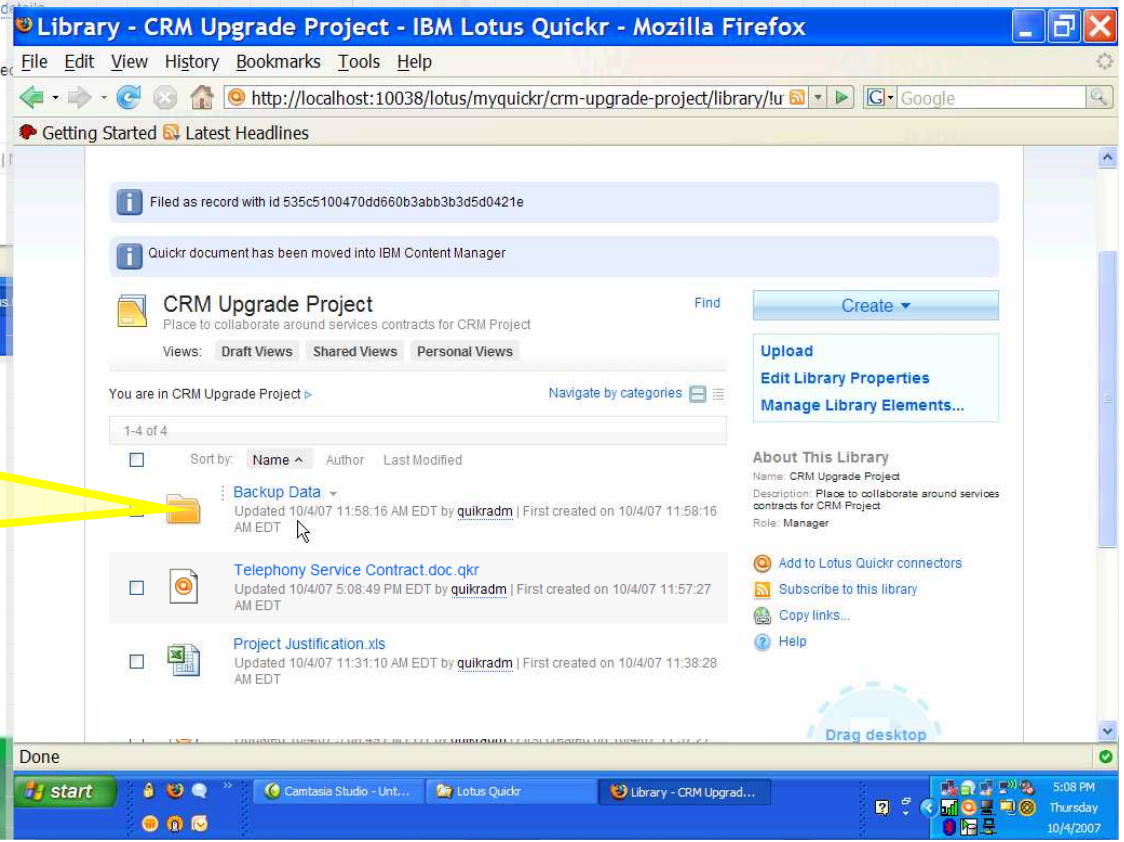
Library - CRM Upgrade Project - IBM Lotus Quickr - Mozilla Firefox

File Edit View History Bookmarks Tools Help

http://localhost:10038/lotus/myquickr/crm-upgrade-project/library/lu

Google

Getting Started Latest Headlines

Filed as record with id 535c5100470dd660b3abb3b3d5d0421e

Quickr document has been moved into IBM Content Manager

CRM Upgrade Project
Place to collaborate around services contracts for CRM Project

Find

Views: Draft Views Shared Views Personal Views

Create ▾

Upload
Edit Library Properties
Manage Library Elements...

You are in CRM Upgrade Project ▹

Navigate by categories

1-4 of 4

Sort by: Name ^ Author Last Modified

Backup Data
Updated 10/4/07 11:58:16 AM EDT by quikradm | First created on 10/4/07 11:58:16 AM EDT

Telephony Service Contract.doc.qkr
Updated 10/4/07 5:08:49 PM EDT by quikradm | First created on 10/4/07 11:57:27 AM EDT

Project Justification.xls
Updated 10/4/07 11:31:10 AM EDT by quikradm | First created on 10/4/07 11:38:28 AM EDT

About This Library
Name: CRM Upgrade Project
Description: Place to collaborate around services contracts for CRM Project
Role: Manager

Add to Lotus Quickr connectors
Subscribe to this library
Copy links...
Help

Drag desktop

Done

start

Camtasia Studio - Unt...
Lotus Quickr
Library - CRM Upgrad...

5:08 PM
Thursday
10/4/2007